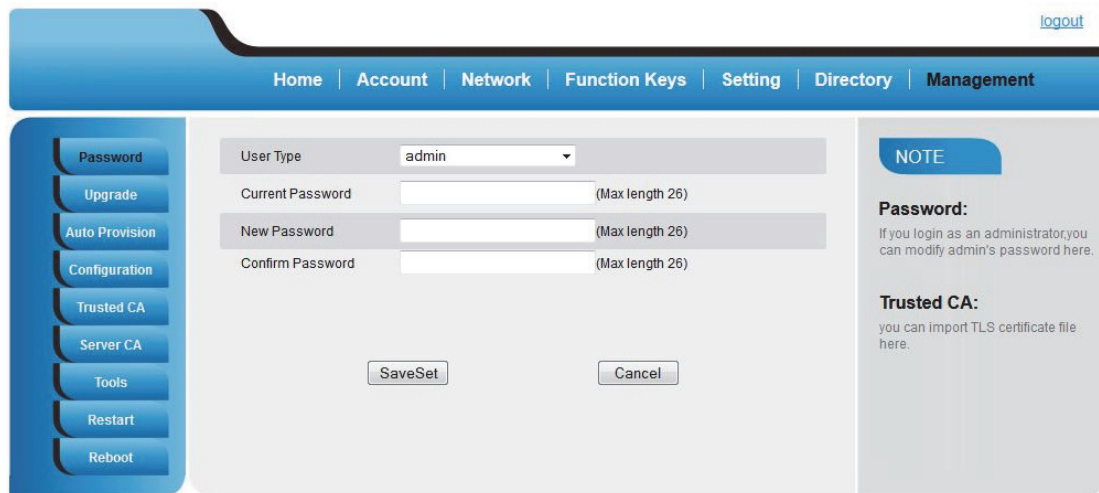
logout

Home | Account | Network | Function Keys | Setting | Directory | Management

Password
Upgrade
Auto Provision
Configuration
Trusted CA
Server CA
Tools
Restart
Reboot

| User Type | admin |
|---|---|
| Current Password | (Max length 26) |
| New Password | (Max length 26) |
| Confirm Password | (Max length 26) |

SaveSet
Cancel

NOTE

Password:
If you login as an administrator,you can modify admin's password here.

Trusted CA:
you can import TLS certificate file here.